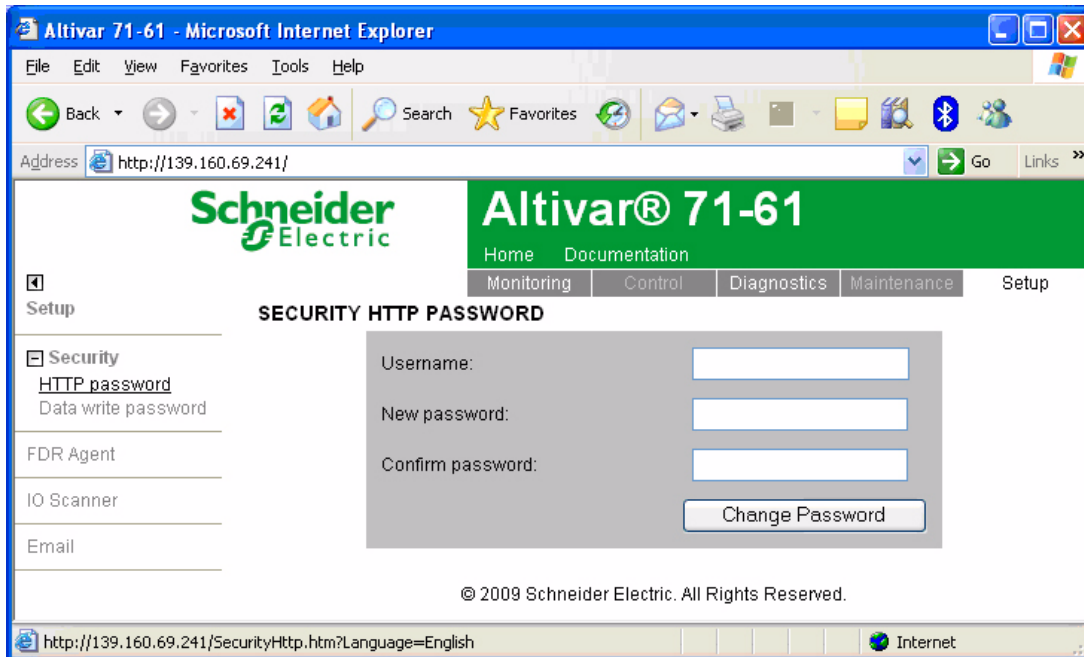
Altivar 71-61 - Microsoft Internet Explorer

File Edit View Favorites Tools Help

Back Search Favorites

Address http://139.160.69.241/ Go Links »

Schneider Electric

Altivar® 71-61

Home Documentation

Monitoring Control Diagnostics Maintenance Setup

Setup

SECURITY HTTP PASSWORD

Security
HTTP password
Data write password

FDR Agent

IO Scanner

Email

Username:

New password:

Confirm password:

Change Password

© 2009 Schneider Electric. All Rights Reserved.

http://139.160.69.241/SecurityHttp.htm?Language=English Internet